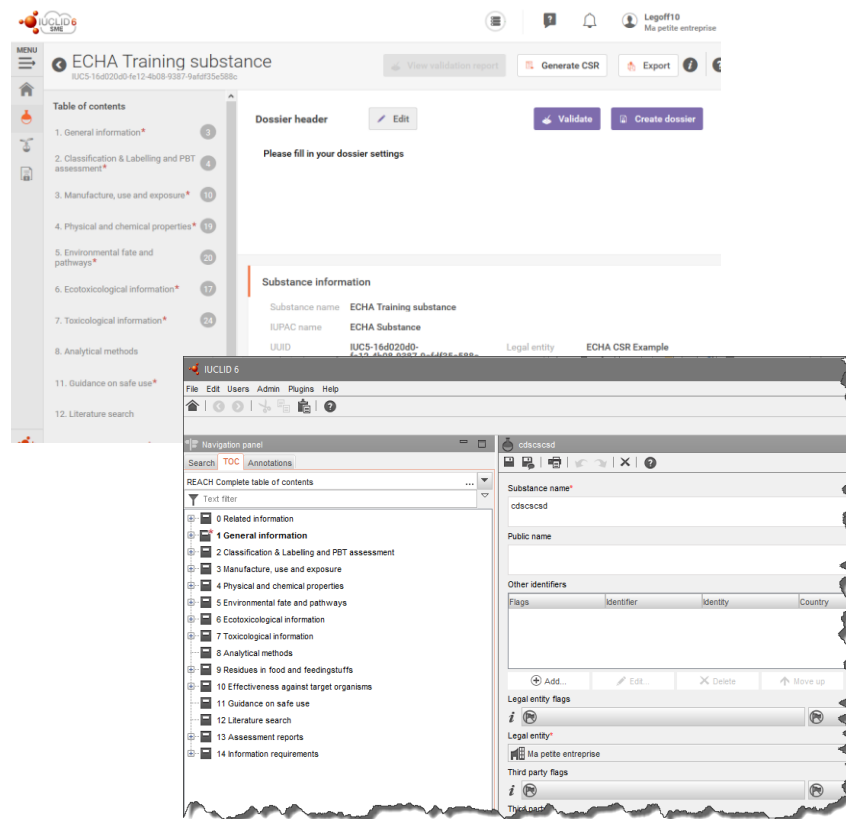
IUCLID 6 SME

Legoff10
Ma petite entreprise

MENU

ECHA Training substance
IUC5-16d020d0-fe12-4b08-9387-9afdf35e588c

View validation report
Generate CSR
Export

Table of contents
1. General information* 3
2. Classification & Labelling and PBT assessment* 4
3. Manufacture, use and exposure* 10
4. Physical and chemical properties* 19
5. Environmental fate and pathways* 20
6. Ecotoxicological information* 17
7. Toxicological information* 24
8. Analytical methods
11. Guidance on safe use*
12. Literature search

Dossier header
Edit
Validate
Create dossier
Please fill in your dossier settings

Substance information
Substance name ECHA Training substance
IUPAC name ECHA Substance
UUID IUC5-16d020d0-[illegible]
Legal entity ECHA CSR Example

IUCLID 6
File Edit Users Admin Plugins Help

Navigation panel
Search TOC Annotations
REACH Complete table of contents
Text filter
0 Related information
1 General information
2 Classification & Labelling and PBT assessment
3 Manufacture, use and exposure
4 Physical and chemical properties
5 Environmental fate and pathways
6 Ecotoxicological information
7 Toxicological information
8 Analytical methods
9 Residues in food and feedingstuffs
10 Effectiveness against target organisms
11 Guidance on safe use
12 Literature search
13 Assessment reports
14 Information requirements

cdscscsd
Substance name*
cdscscsd
Public name
Other identifiers
| Flags | Identifier | Identity | Country |
|---|---|---|---|
Add... Edit... Delete Move up
Legal entity flags
Legal entity*
Ma petite entreprise
Third party flags
Third part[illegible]